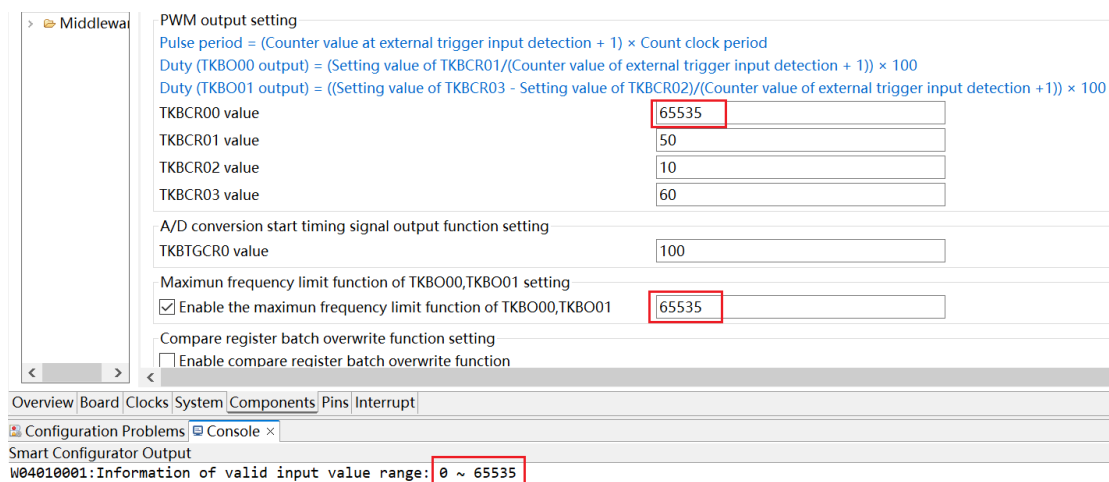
> Middlewar

PWM output setting
Pulse period = (Counter value at external trigger input detection + 1) × Count clock period
Duty (TKBO00 output) = (Setting value of TKBCR01/(Counter value of external trigger input detection + 1)) × 100
Duty (TKBO01 output) = ((Setting value of TKBCR03 - Setting value of TKBCR02)/(Counter value of external trigger input detection +1)) × 100

| | |
|---|---|
| TKBCR00 value | 65535 |
| TKBCR01 value | 50 |
| TKBCR02 value | 10 |
| TKBCR03 value | 60 |

A/D conversion start timing signal output function setting
TKBTGCR0 value 100

Maximun frequency limit function of TKBO00,TKBO01 setting
Enable the maximun frequency limit function of TKBO00,TKBO01 65535

Compare register batch overwrite function setting
Enable compare register batch overwrite function

Overview Board Clocks System Components Pins Interrupt

Configuration Problems Console ×
Smart Configurator Output
W04010001:Information of valid input value range: 0 ~ 65535